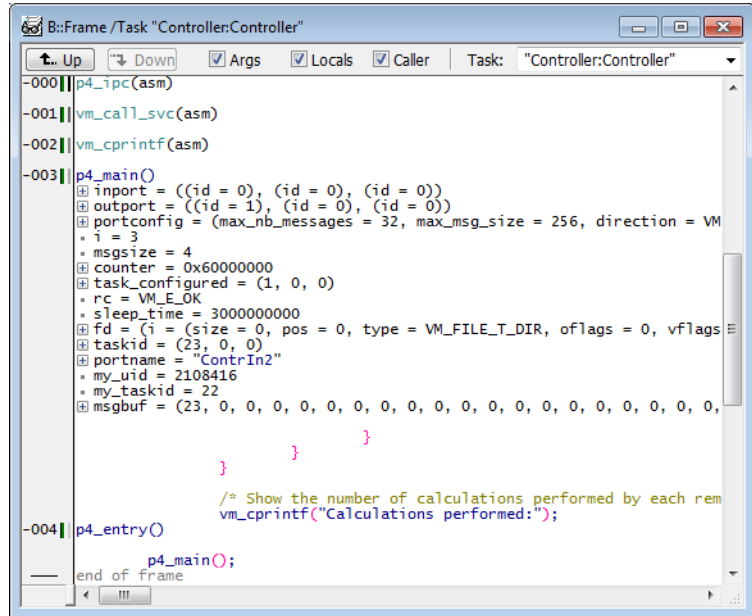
B::Frame /Task "Controller:Controller"

Up | Down | Args | Locals | Caller | Task: "Controller:Controller"

-000 p4_ipc(asm)

-001 vm_call_svc(asm)

-002 vm_cprintf(asm)

-003 p4_main()
inport = ((id = 0), (id = 0), (id = 0))
outport = ((id = 1), (id = 0), (id = 0))
portconfig = (max_nb_messages = 32, max_msg_size = 256, direction = VM
i = 3
msgsize = 4
counter = 0x60000000
task_configured = (1, 0, 0)
rc = VM_E_OK
sleep_time = 3000000000
fd = (i = (size = 0, pos = 0, type = VM_FILE_T_DIR, oflags = 0, vflags
taskid = (23, 0, 0)
portname = "ContrIn2"
my_uid = 2108416
my_taskid = 22
msgbuf = (23, 0, 0, 0, 0, 0, 0, 0, 0, 0, 0, 0, 0, 0, 0, 0, 0, 0, 0,

}
}
}

/* Show the number of calculations performed by each rem
vm_cprintf("Calculations performed:");

-004 p4_entry()

p4_main();

end of frame